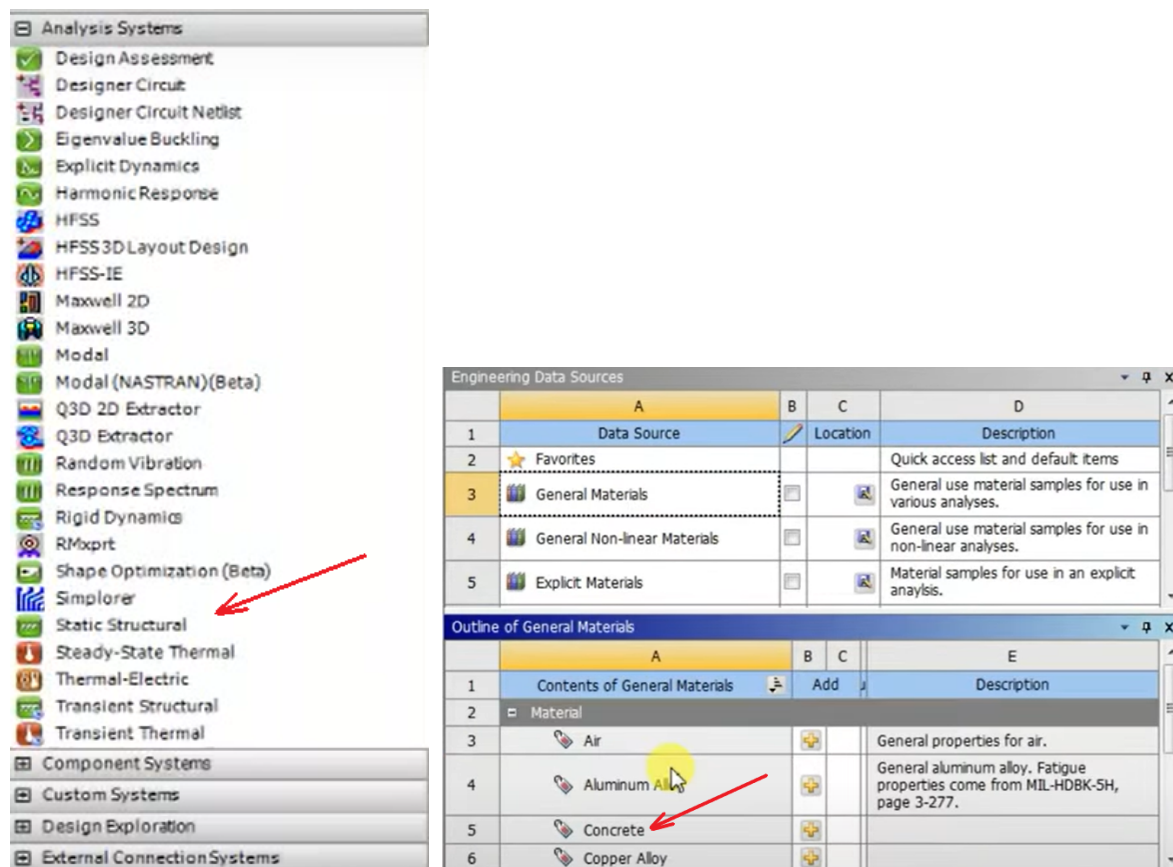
Analysis Systems
Design Assessment
Designer Circuit
Designer Circuit Netlist
Eigenvalue Buckling
Explicit Dynamics
Harmonic Response
HFSS
HFSS 3D Layout Design
HFSS-IE
Maxwell 2D
Maxwell 3D
Modal
Modal (NASTRAN) (Beta)
Q3D 2D Extractor
Q3D Extractor
Random Vibration
Response Spectrum
Rigid Dynamics
RMxprt
Shape Optimization (Beta)
Simplorer
Static Structural
Steady-State Thermal
Thermal-Electric
Transient Structural
Transient Thermal
Component Systems
Custom Systems
Design Exploration
External Connection Systems

Engineering Data Sources

| | A | B | C | D |
|---|---|---|---|---|
| 1 | Data Source | | Location | Description |
| 2 | Favorites | | | Quick access list and default items |
| 3 | General Materials | | | General use material samples for use in various analyses. |
| 4 | General Non-linear Materials | | | General use material samples for use in non-linear analyses. |
| 5 | Explicit Materials | | | Material samples for use in an explicit anaylsis. |

Outline of General Materials

| | A | B | C | E |
|---|---|---|---|---|
| 1 | Contents of General Materials | Add | | Description |
| 2 | Material | | | |
| 3 | Air | | | General properties for air. |
| 4 | Aluminum Alloy | | | General aluminum alloy. Fatigue properties come from MIL-HDBK-5H, page 3-277. |
| 5 | Concrete | | | |
| 6 | Copper Alloy | | | |